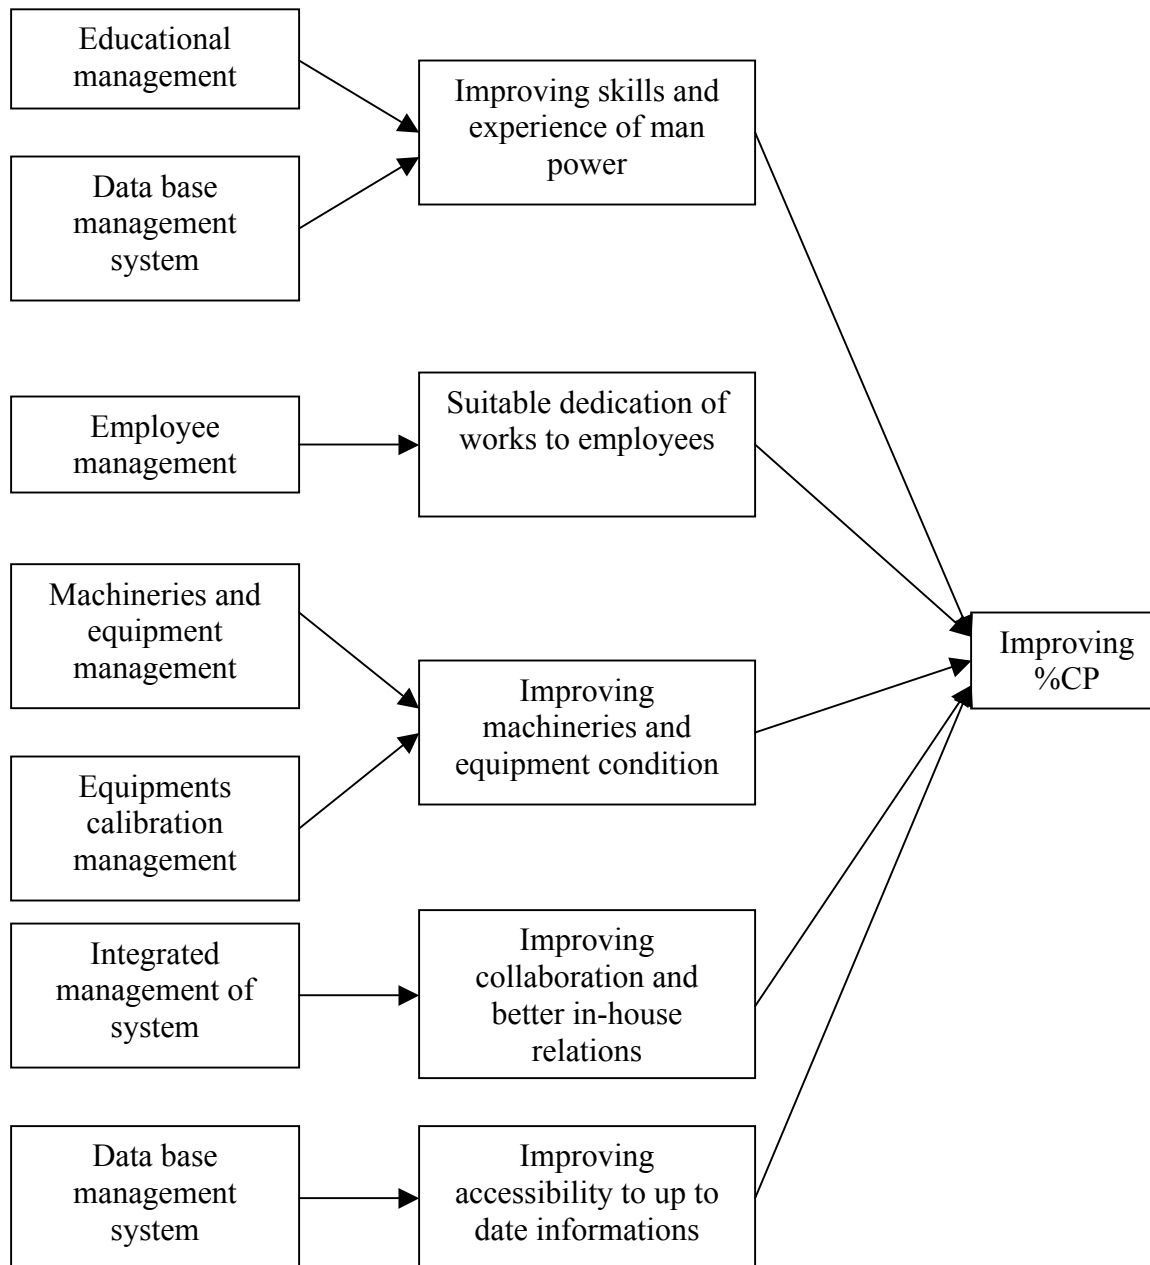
Educational management

Improving skills and experience of man power

Data base management system

Employee management

Suitable dedication of works to employees

Machineries and equipment management

Improving %CP

Improving machineries and equipment condition

Equipments calibration management

Integrated management of system

Improving collaboration and better in-house relations

Data base management system

Improving accessibility to up to date informations